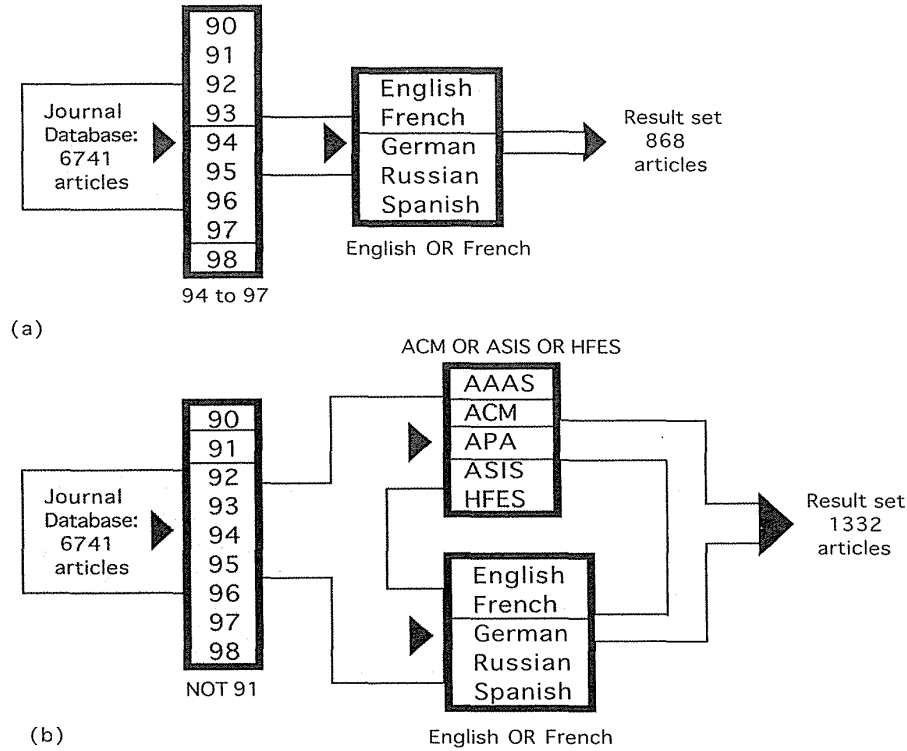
Journal Database: 6741 articles

90
91
92
93
94
95
96
97
98

94 to 97

English
French
German
Russian
Spanish

English OR French

Result set 868 articles

(a)

ACM OR ASIS OR HFES

Journal Database: 6741 articles

90
91
92
93
94
95
96
97
98

NOT 91

AAAS
ACM
APA
ASIS
HFES

English
French
German
Russian
Spanish

English OR French

Result set 1332 articles

(b)